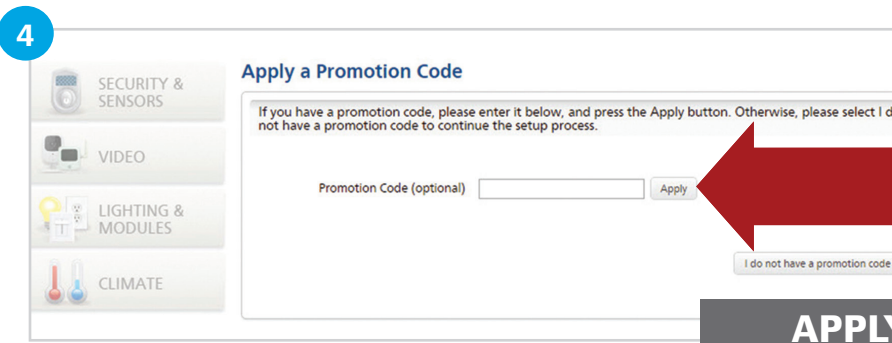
4

SECURITY & SENSORS

VIDEO

LIGHTING & MODULES

CLIMATE

Apply a Promotion Code

If you have a promotion code, please enter it below, and press the Apply button. Otherwise, please select I d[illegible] not have a promotion code to continue the setup process.

Promotion Code (optional)

Apply

I do not have a promotion code

APPLY